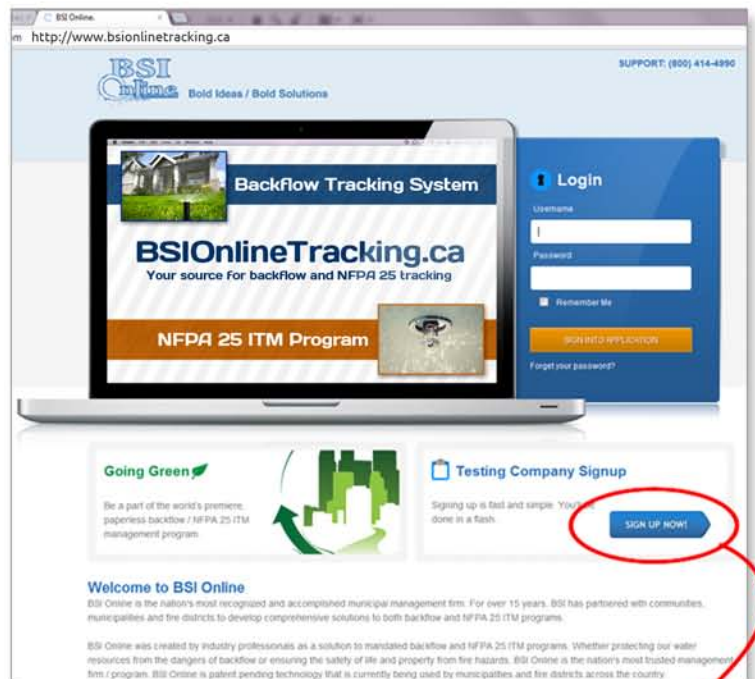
BSI Online.

http://www.bsionlinetracking.ca

BSI Online Bold Ideas / Bold Solutions

SUPPORT: (800) 414-4990

Backflow Tracking System

BSIOnlineTracking.ca
Your source for backflow and NFPA 25 tracking

NFPA 25 ITM Program

Login

Username

Password

Remember Me

SIGN INTO APPLICATION

Forget your password?

Going Green

Be a part of the world's premiere, paperless backflow / NFPA 25 ITM management program.

Testing Company Signup

Signing up is fast and simple. You'll be done in a flash.

SIGN UP NOW!

Welcome to BSI Online

BSI Online is the nation's most recognized and accomplished municipal management firm. For over 15 years, BSI has partnered with communities, municipalities and fire districts to develop comprehensive solutions to both backflow and NFPA 25 ITM programs.

BSI Online was created by industry professionals as a solution to mandated backflow and NFPA 25 ITM programs. Whether protecting our water resources from the dangers of backflow or ensuring the safety of life and property from fire hazards, BSI Online is the nation's most trusted management firm / program. BSI Online is patent pending technology that is currently being used by municipalities and fire districts across the country.